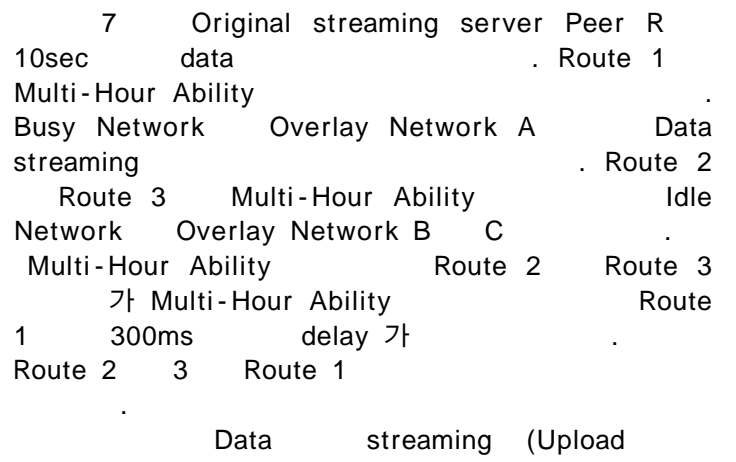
7 Original streaming server Peer R 10sec data . Route 1 Multi-Hour Ability . Busy Network Overlay Network A Data streaming . Route 2 Route 3 Multi-Hour Ability Idle Network Overlay Network B C . Multi-Hour Ability Route 2 Route 3 가 Multi-Hour Ability Route 1 300ms delay 가 . Route 2 3 Route 1 .

Data streaming (Upload